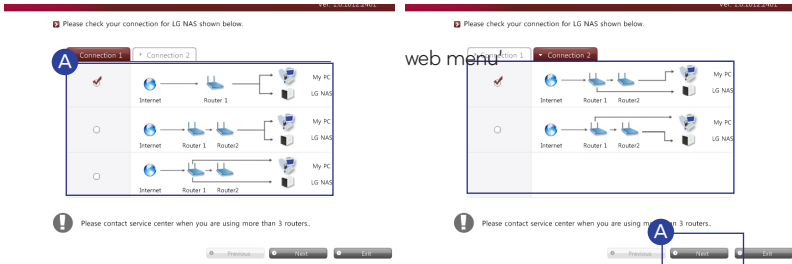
Ver. 1.0.1012.2401

Please check your connection for LG NAS shown below.

A

Connection 1 | Connection 2

Internet | Router 1 | My PC | LG NAS

Internet | Router 1 | Router2 | My PC | LG NAS

Internet | Router 1 | Router2 | My PC | LG NAS

Please contact service center when you are using more than 3 routers.

Previous | Next | Exit

Ver. 1.0.1012.2401

Please check your connection for LG NAS shown below.

web menu

Connection 1 | Connection 2

Internet | Router 1 | Router2 | My PC | LG NAS

Internet | Router 1 | Router2 | My PC | LG NAS

Please contact service center when you are using m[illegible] 3 routers.

A

Previous | Next | Exit